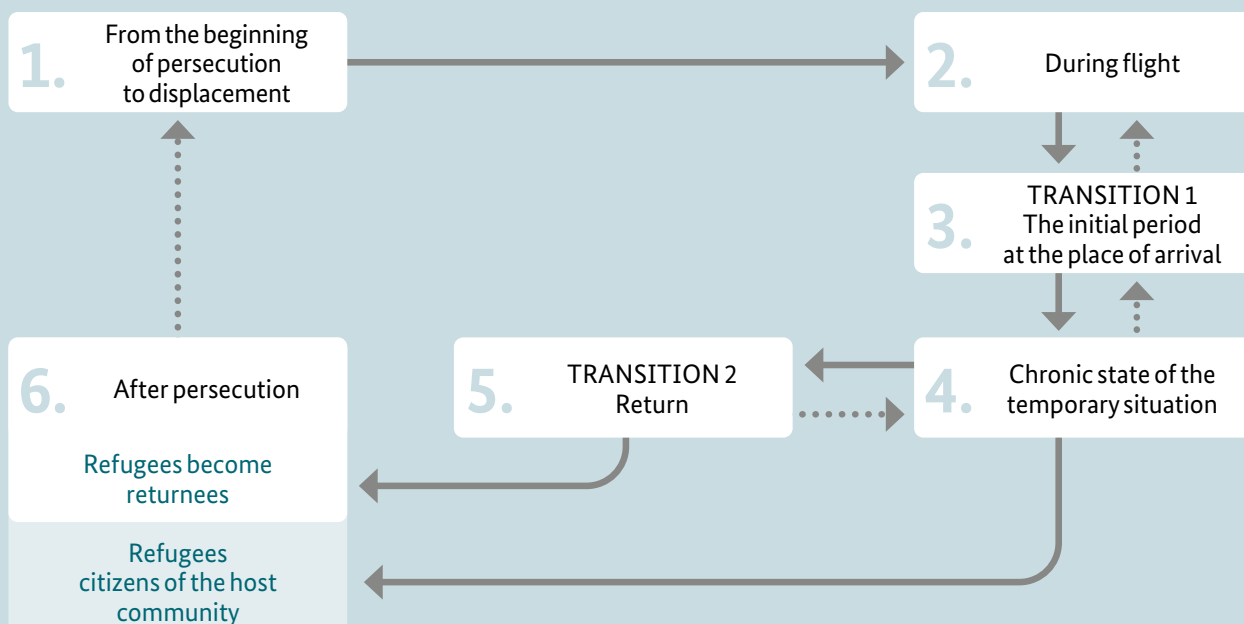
1. From the beginning of persecution to displacement

2. During flight

3. TRANSITION 1 The initial period at the place of arrival

4. Chronic state of the temporary situation

5. TRANSITION 2 Return

6. After persecution

Refugees become returnees

Refugees citizens of the host community